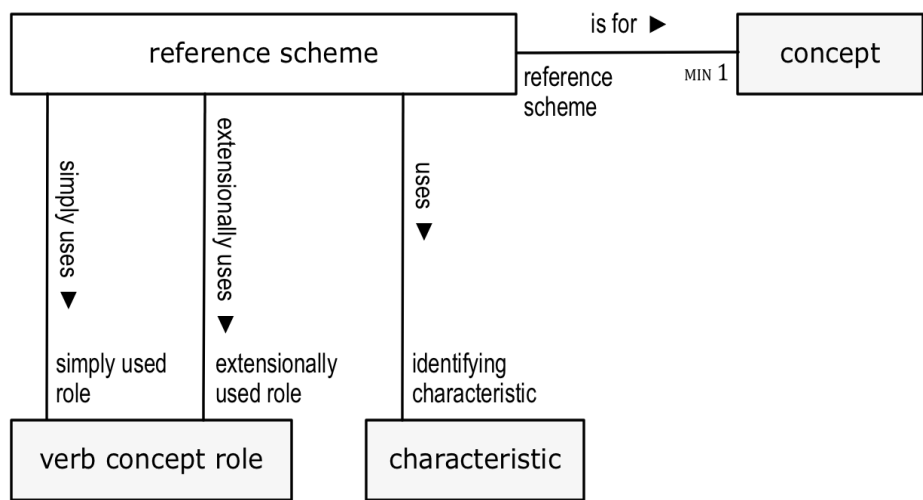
reference scheme

is for ►

concept

reference scheme

MIN 1

simply uses ▼

extensionally uses ▼

uses ▼

simply used role

extensionally used role

identifying characteristic

verb concept role

characteristic